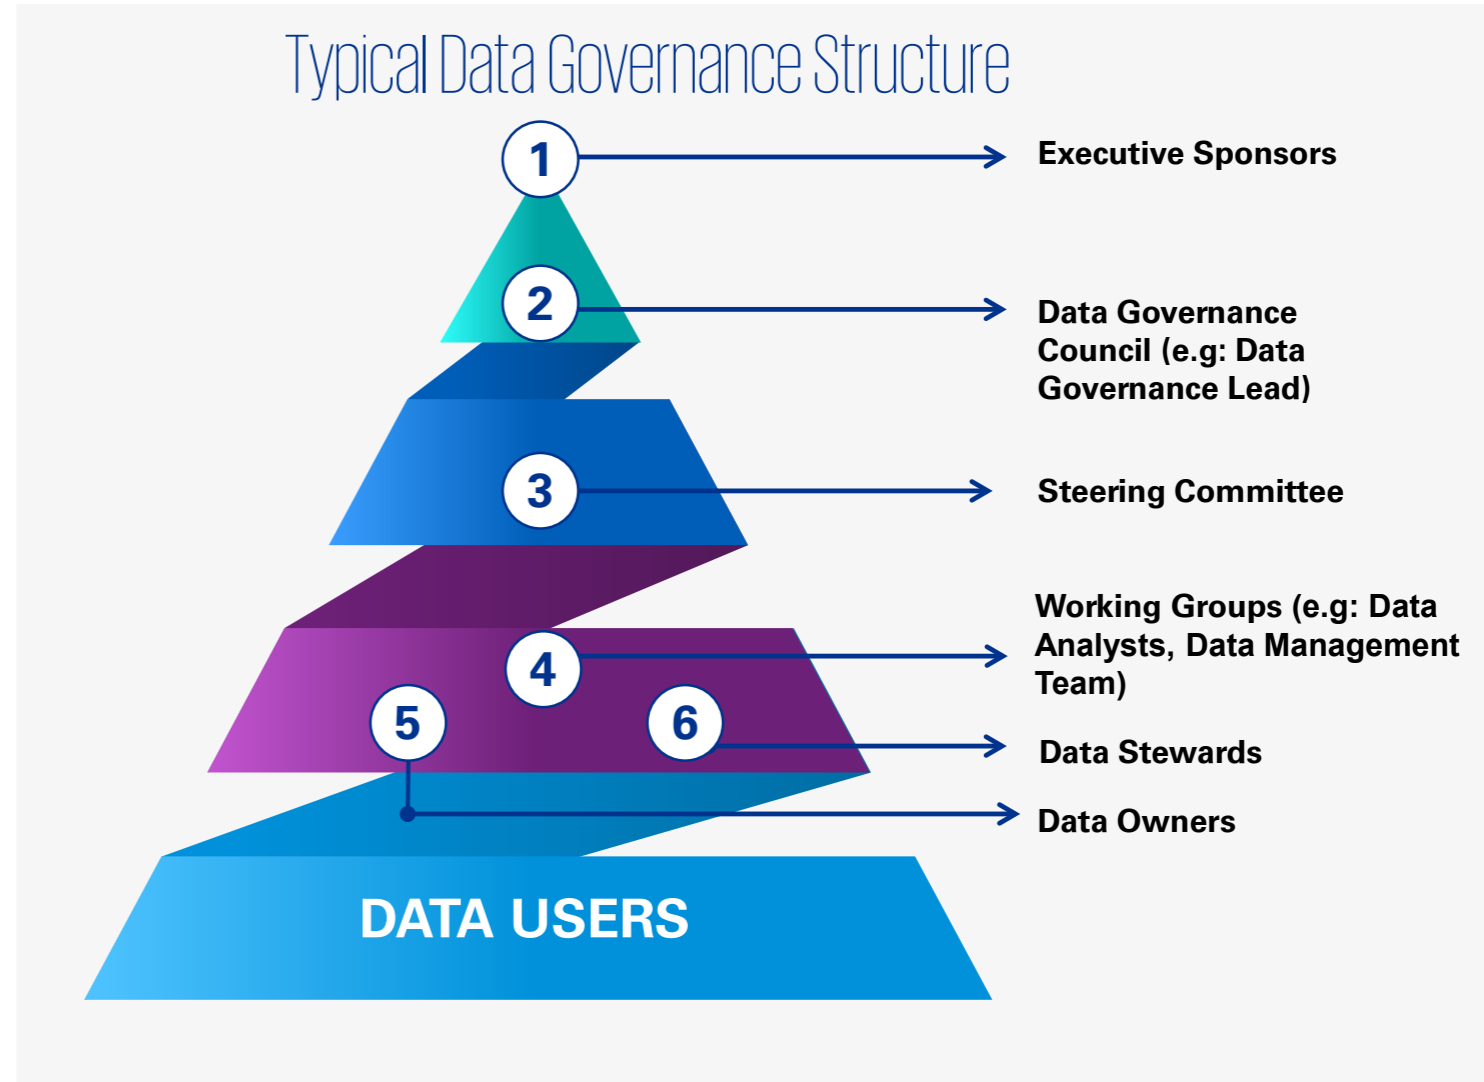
Typical Data Governance Structure

1

Executive Sponsors

2

Data Governance Council (e.g: Data Governance Lead)

3

Steering Committee

4

Working Groups (e.g: Data Analysts, Data Management Team)

5

6

Data Stewards

Data Owners

DATA USERS